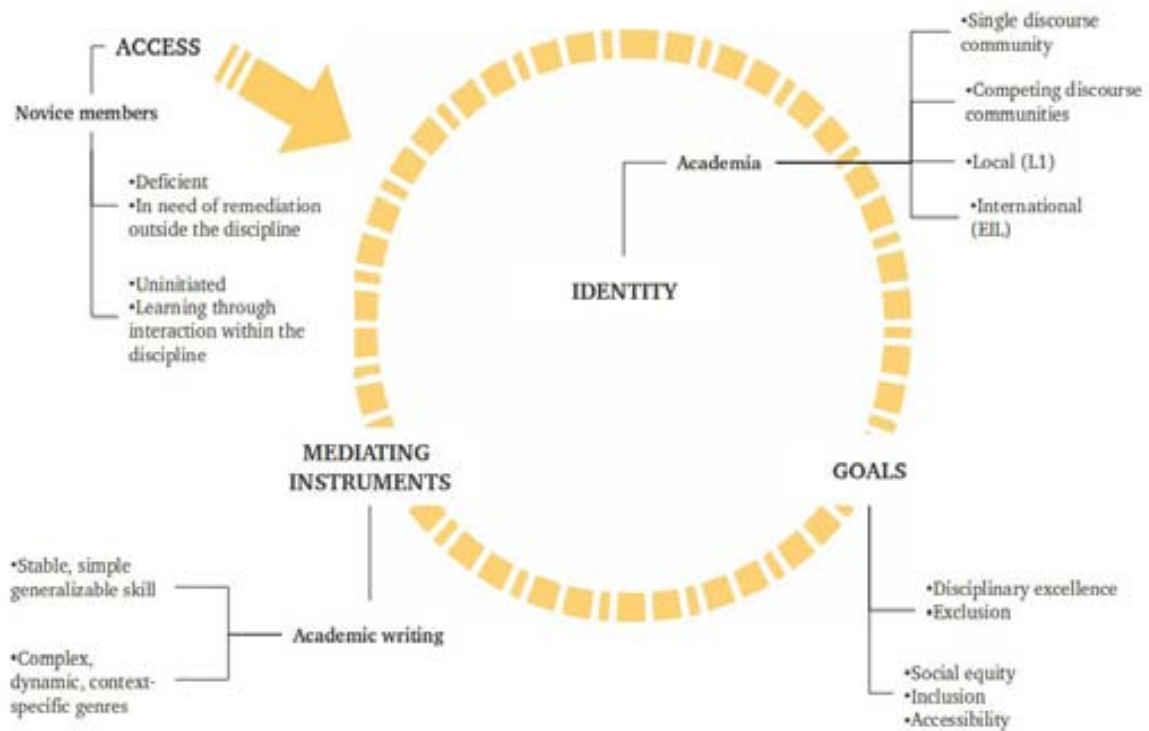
ACCESS

Novice members

•Deficient
•In need of remediation outside the discipline

•Uninitiated
•Learning through interaction within the discipline

IDENTITY

Academia

•Single discourse community

•Competing discourse communities

•Local (L1)

•International (EIL)

MEDIATING INSTRUMENTS

Academic writing

•Stable, simple generalizable skill

•Complex, dynamic, context-specific genres

GOALS

•Disciplinary excellence
•Exclusion

•Social equity
•Inclusion
•Accessibility